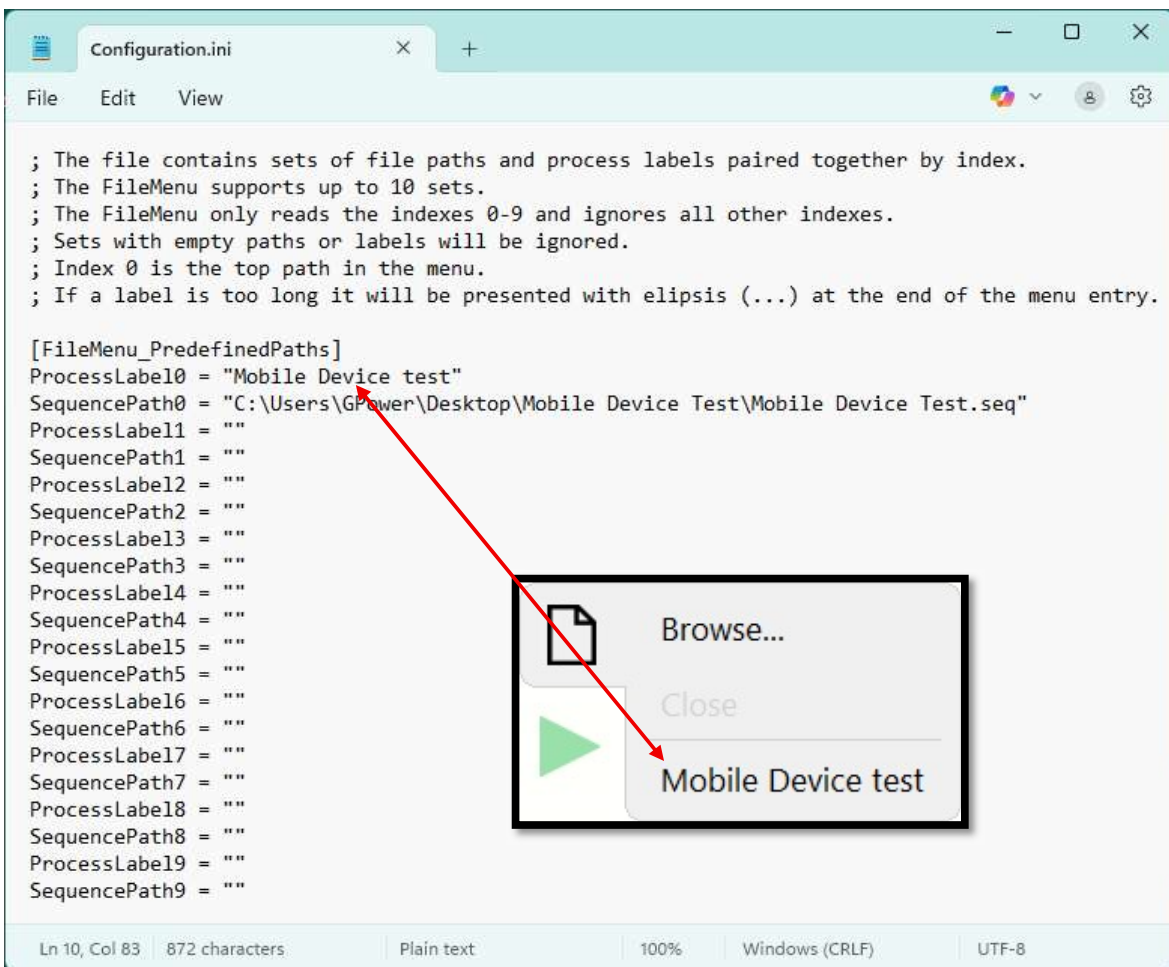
Configuration.ini

File Edit View

; The file contains sets of file paths and process labels paired together by index.
; The FileMenu supports up to 10 sets.
; The FileMenu only reads the indexes 0-9 and ignores all other indexes.
; Sets with empty paths or labels will be ignored.
; Index 0 is the top path in the menu.
; If a label is too long it will be presented with elipsis (...) at the end of the menu entry.

[FileMenu_PredefinedPaths]
ProcessLabel0 = "Mobile Device test"
SequencePath0 = "C:\Users\GPower\Desktop\Mobile Device Test\Mobile Device Test.seq"
ProcessLabel1 = ""
SequencePath1 = ""
ProcessLabel2 = ""
SequencePath2 = ""
ProcessLabel3 = ""
SequencePath3 = ""
ProcessLabel4 = ""
SequencePath4 = ""
ProcessLabel5 = ""
SequencePath5 = ""
ProcessLabel6 = ""
SequencePath6 = ""
ProcessLabel7 = ""
SequencePath7 = ""
ProcessLabel8 = ""
SequencePath8 = ""
ProcessLabel9 = ""
SequencePath9 = ""

Browse...
Close
Mobile Device test

Ln 10, Col 83 | 872 characters | Plain text | 100% | Windows (CRLF) | UTF-8